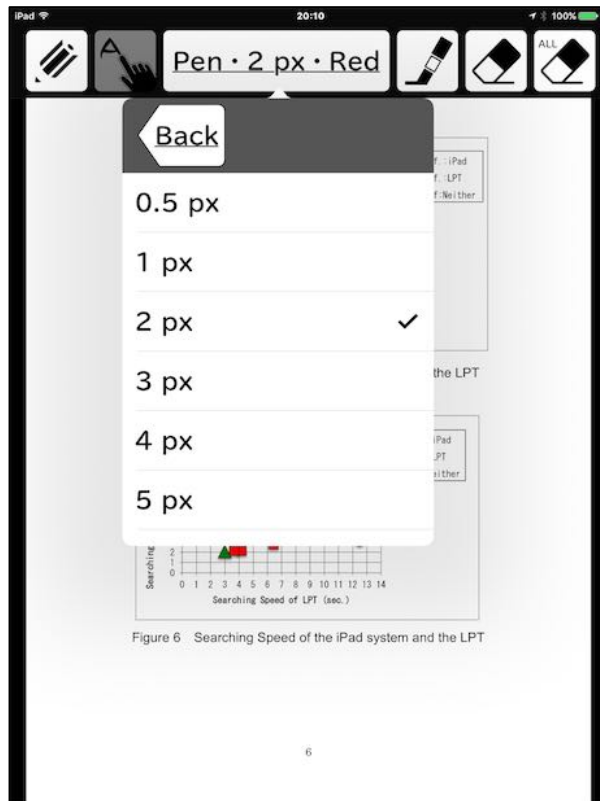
iPad
20:10
100%

A

Pen・2 px・Red

ALL

Back

0.5 px

1 px

2 px ✓

3 px

4 px

5 px

f.:iPad
f.:LPT
f:Neither

the LPT

iPad
LPT
either

Searching

2
1
0

0 1 2 3 4 5 6 7 8 9 10 11 12 13 14

Searching Speed of LPT (sec.)

Figure 6 Searching Speed of the iPad system and the LPT

6